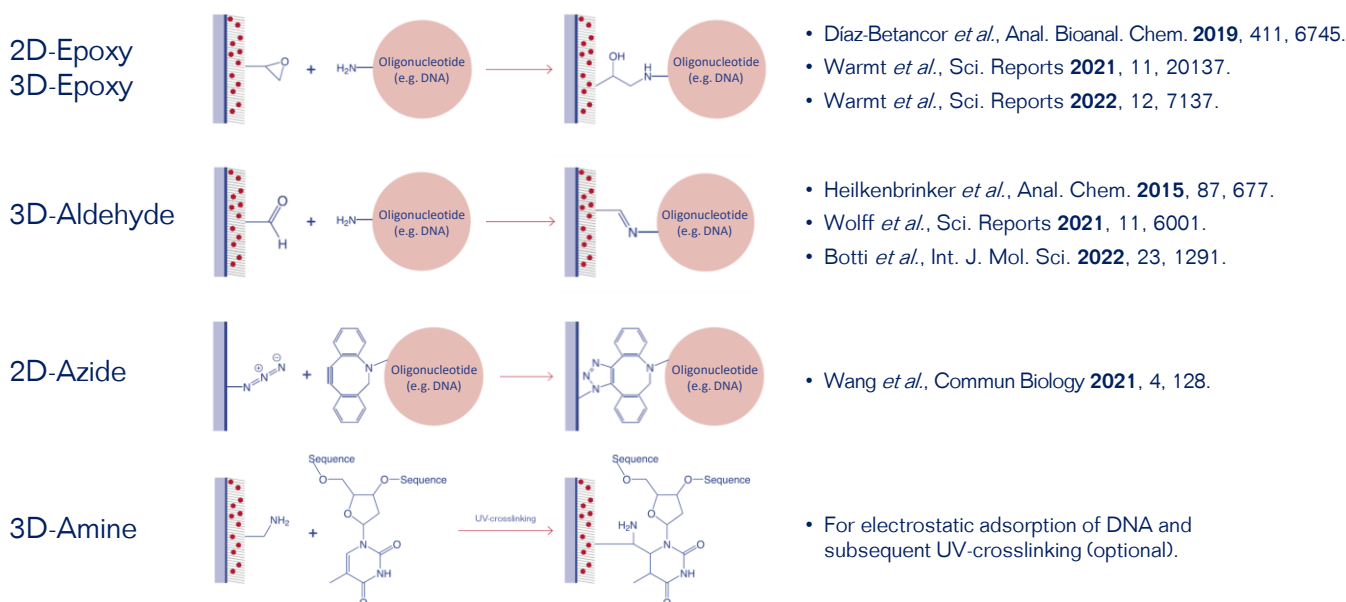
2D-Epoxy
3D-Epoxy

+ $H_2N$— Oligonucleotide (e.g. DNA)

OH

N H — Oligonucleotide (e.g. DNA)

• Díaz-Betancor *et al.*, Anal. Bioanal. Chem. **2019**, 411, 6745.
• Warmt *et al.*, Sci. Reports **2021**, 11, 20137.
• Warmt *et al.*, Sci. Reports **2022**, 12, 7137.

3D-Aldehyde

O H + $H_2N$— Oligonucleotide (e.g. DNA)

N — Oligonucleotide (e.g. DNA)

• Heilkenbrinker *et al.*, Anal. Chem. **2015**, 87, 677.
• Wolff *et al.*, Sci. Reports **2021**, 11, 6001.
• Botti *et al.*, Int. J. Mol. Sci. **2022**, 23, 1291.

2D-Azide

N N N + N Oligonucleotide (e.g. DNA)

N N N N Oligonucleotide (e.g. DNA)

• Wang *et al.*, Commun Biology **2021**, 4, 128.

3D-Amine

$NH_2$ + Sequence O O—Sequence O N O NH O

UV-crosslinking

Sequence O O—Sequence $H_2N$ O N O NH O

• For electrostatic adsorption of DNA and subsequent UV-crosslinking (optional).